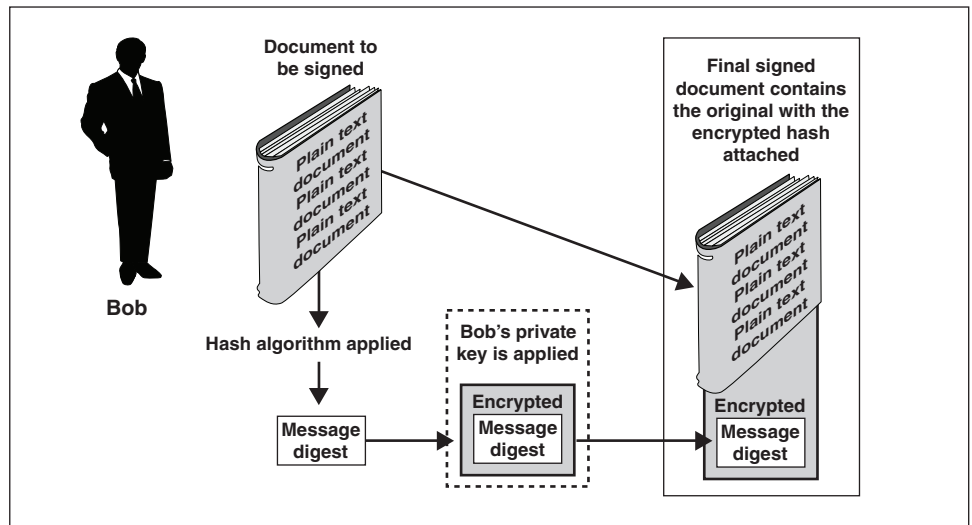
Bob

Document to be signed

Plain text document
Plain text document
Plain text document

Hash algorithm applied

Message digest

Bob's private key is applied

Encrypted
Message digest

Final signed document contains the original with the encrypted hash attached

Plain text document
Plain text document
Plain text document

Encrypted
Message digest